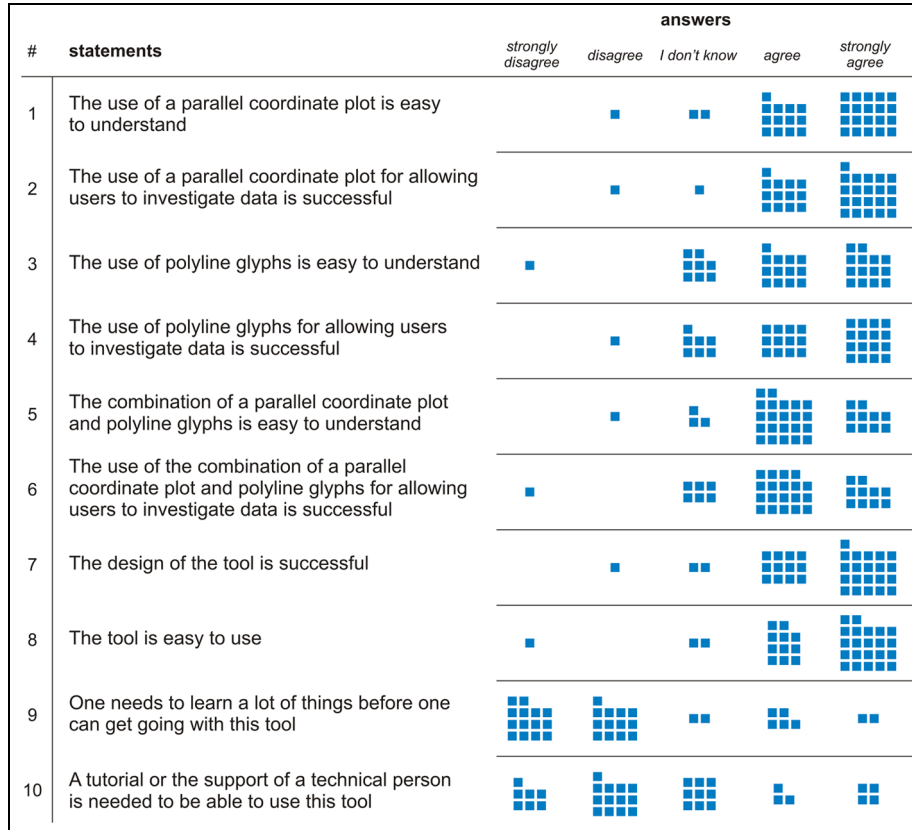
| # | statements | strongly disagree | disagree | I don't know | agree | strongly agree |
|---|---|---|---|---|---|---|
| 1 | The use of a parallel coordinate plot is easy to understand | | | | | |
| 2 | The use of a parallel coordinate plot for allowing users to investigate data is successful | | | | | |
| 3 | The use of polyline glyphs is easy to understand | | | | | |
| 4 | The use of polyline glyphs for allowing users to investigate data is successful | | | | | |
| 5 | The combination of a parallel coordinate plot and polyline glyphs is easy to understand | | | | | |
| 6 | The use of the combination of a parallel coordinate plot and polyline glyphs for allowing users to investigate data is successful | | | | | |
| 7 | The design of the tool is successful | | | | | |
| 8 | The tool is easy to use | | | | | |
| 9 | One needs to learn a lot of things before one can get going with this tool | | | | | |
| 10 | A tutorial or the support of a technical person is needed to be able to use this tool | | | | | |

answers